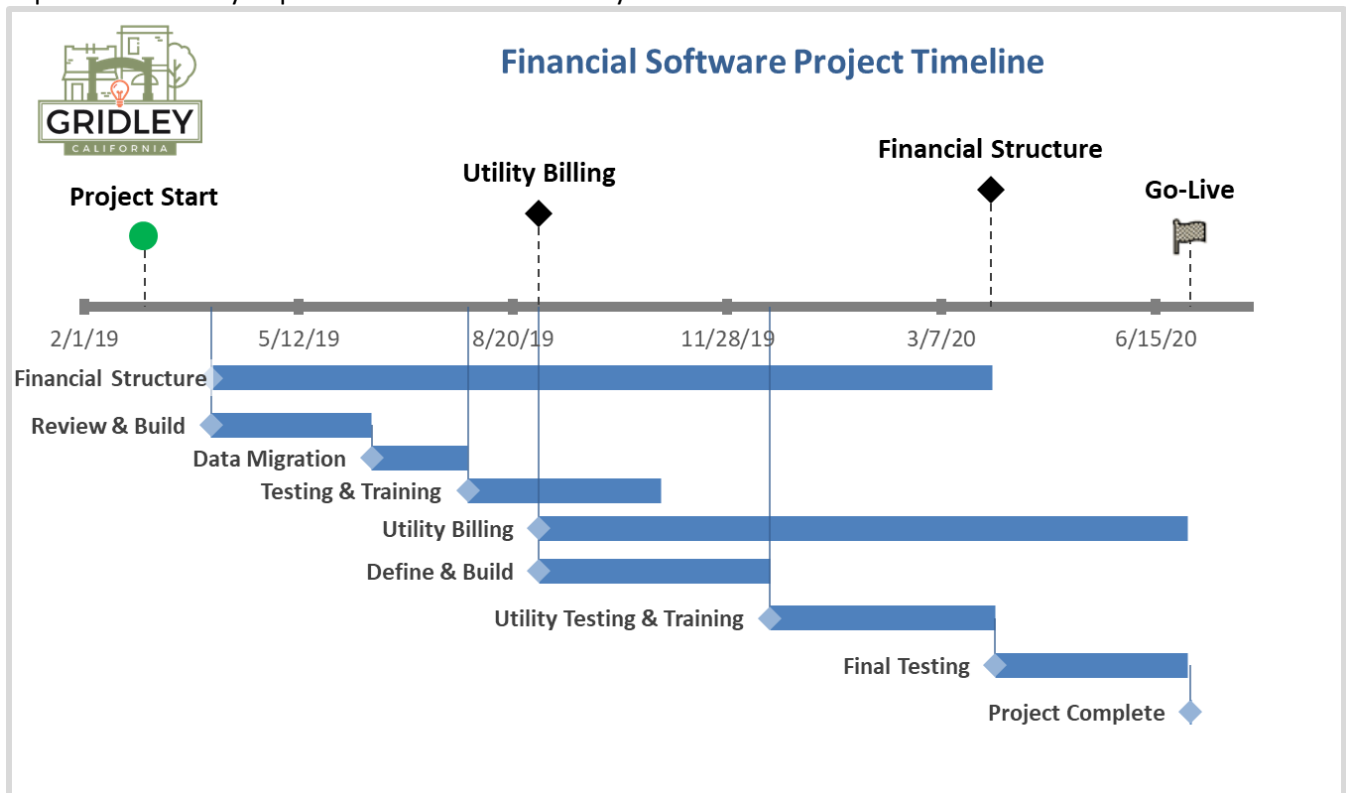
GRIDLEY
CALIFORNIA

Financial Software Project Timeline

Project Start

Utility Billing

Financial Structure

Go-Live

2/1/19
5/12/19
8/20/19
11/28/19
3/7/20
6/15/20

Financial Structure
Review & Build
Data Migration
Testing & Training
Utility Billing
Define & Build
Utility Testing & Training
Final Testing
Project Complete